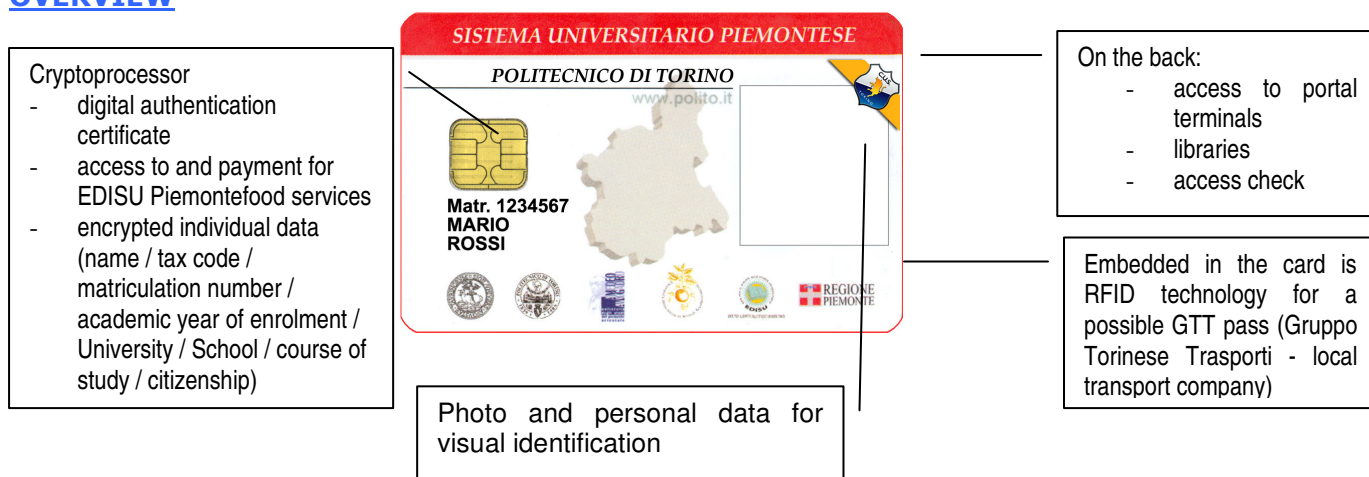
OVERVIEW

Cryptoprocessor
- digital authentication certificate
- access to and payment for EDISU Piemontefood services
- encrypted individual data (name / tax code / matriculation number / academic year of enrolment / University / School / course of study / citizenship)

SISTEMA UNIVERSITARIO PIEMONTESE
POLITECNICO DI TORINO
www.polito.it
Matr. 1234567
MARIO
ROSSI
EDISU
REGIONE PIEMONTE

On the back:
- access to portal terminals
- libraries
- access check

Embedded in the card is RFID technology for a possible GTT pass (Gruppo Torinese Trasporti - local transport company)

Photo and personal data for visual identification